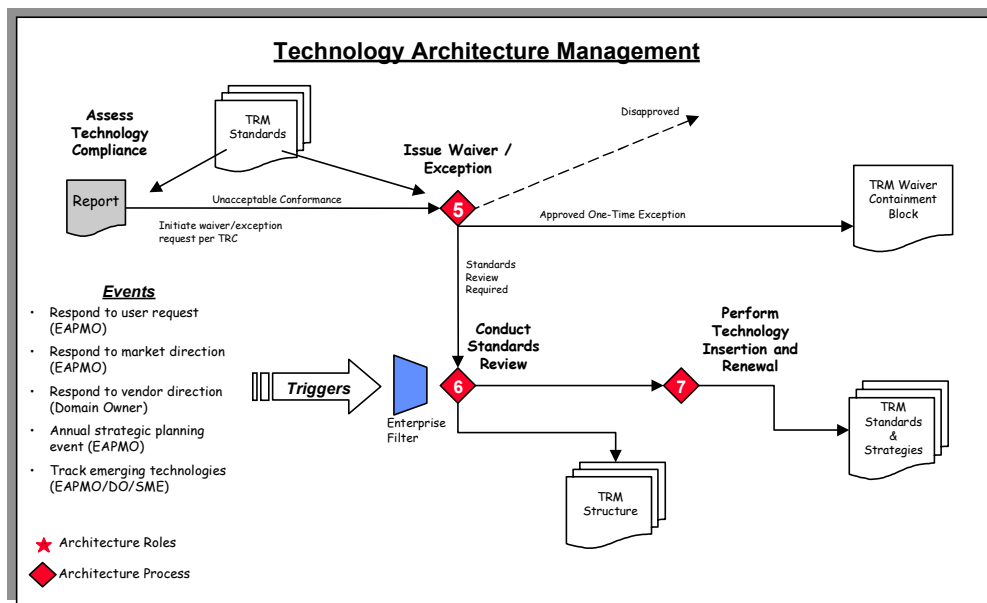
Technology Architecture Management

Assess Technology Compliance

TRM Standards

Disapproved

Issue Waiver / Exception

Report

Unacceptable Conformance

5

Initiate waiver/exception request per TRC

Approved One-Time Exception

TRM Waiver Containment Block

Standards Review Required

Events

- Respond to user request (EAPMO)
- Respond to market direction (EAPMO)
- Respond to vendor direction (Domain Owner)
- Annual strategic planning event (EAPMO)
- Track emerging technologies (EAPMO/DO/SME)

Conduct Standards Review

Perform Technology Insertion and Renewal

Triggers

6

7

Enterprise Filter

TRM Standards & Strategies

TRM Structure

Architecture Roles

Architecture Process